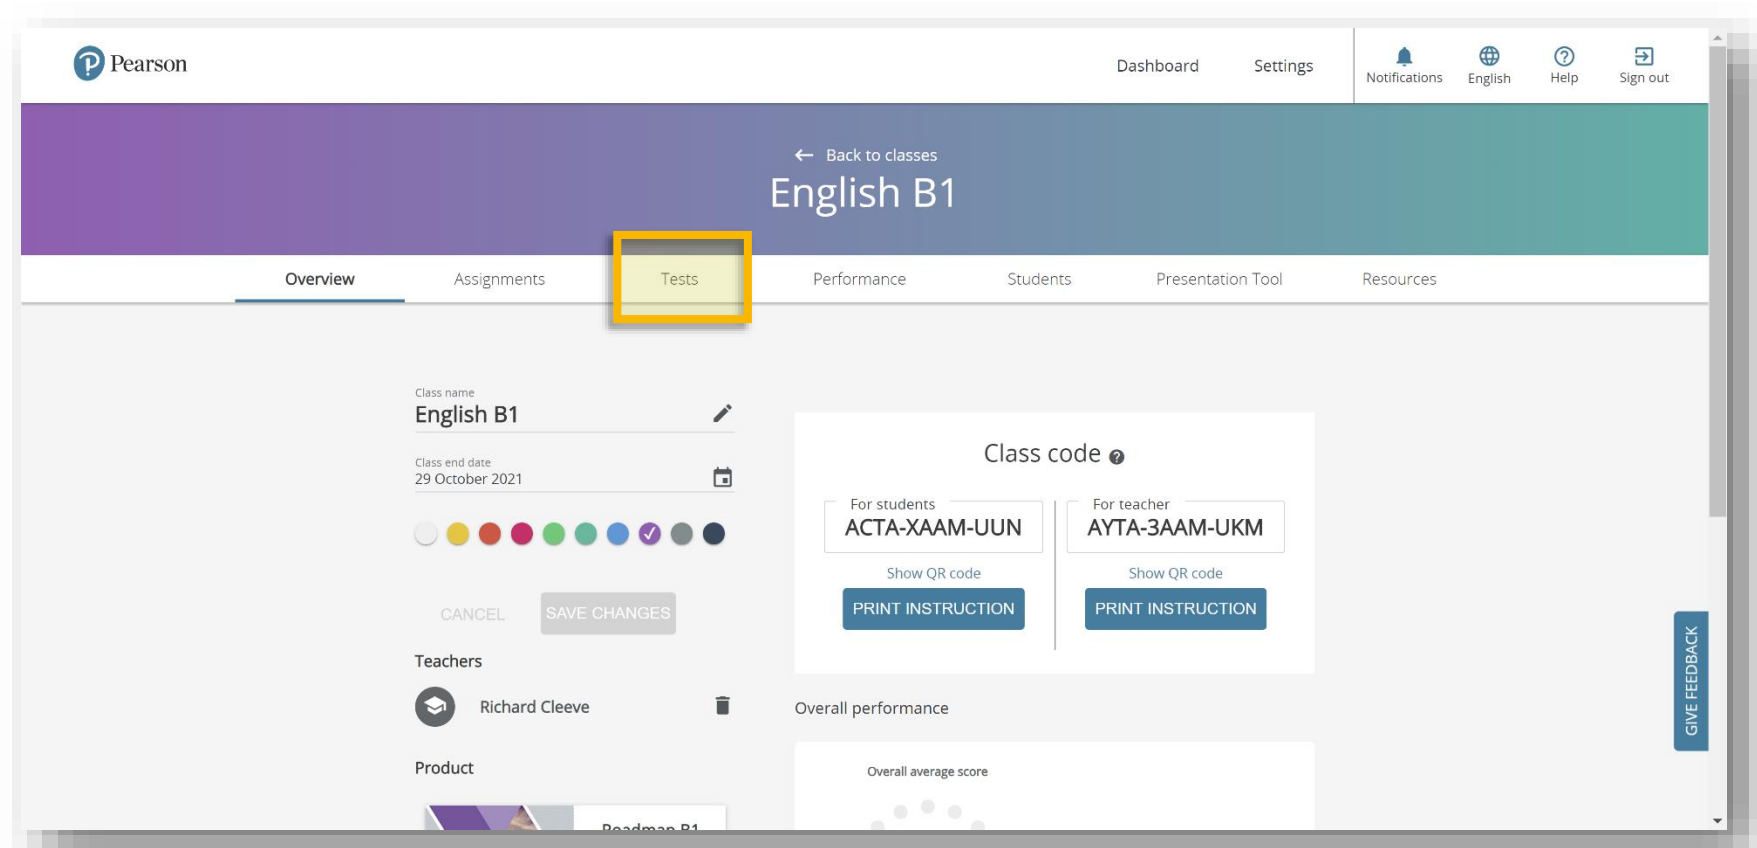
Pearson

Dashboard Settings

Notifications English Help Sign out

Back to classes

English B1

Overview Assignments Tests Performance Students Presentation Tool Resources

Class name
English B1

Class end date
29 October 2021

CANCEL SAVE CHANGES

Teachers

Richard Cleeve

Product

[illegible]

Class code

For students
ACTA-XAAM-UUN
Show QR code
PRINT INSTRUCTION

For teacher
AYTA-3AAM-UKM
Show QR code
PRINT INSTRUCTION

Overall performance

Overall average score

GIVE FEEDBACK